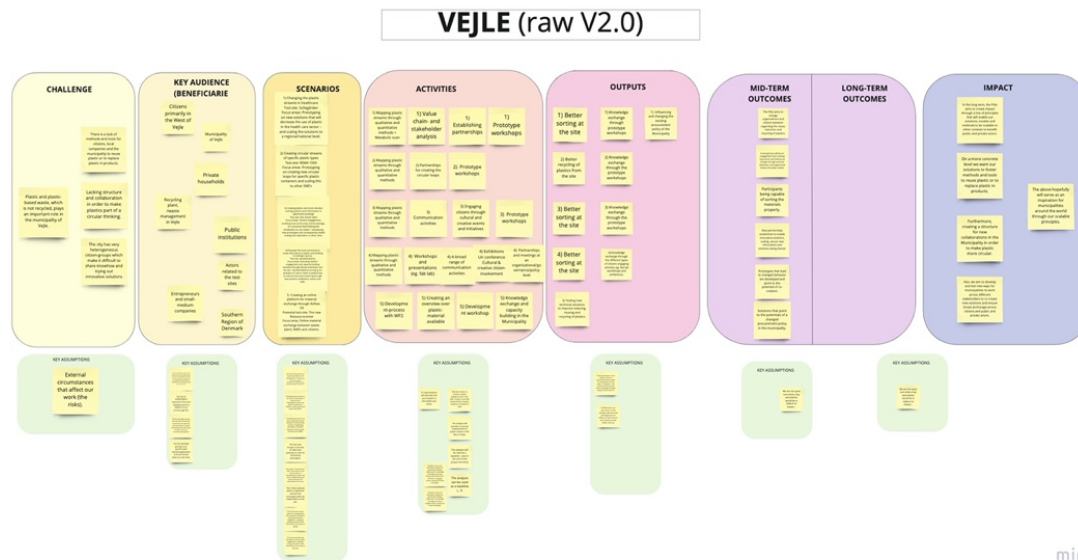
VEJLE (raw V2.0)

CHALLENGE

There is a lack of methods and tools for citizens, local companies and the municipality to reuse plastic or to replace plastic in products.

Plastic and plastic-based waste, which is not recycled, plays an important role in the municipality of Vejle.

Lacking structure and collaboration in order to make plastics part of a circular thinking.

The city has very heterogeneous citizen groups which make it difficult to share knowhow and trying out innovative solutions.

KEY AUDIENCE (BENEFICIARIE

Citizens primarily in the West of Vejle

Municipality of Vejle

Private households

Recycling plant, waste management in Vejle

Public institutions

Actors related to the test sites

Entrepreneurs and small-medium companies

Southern Region of Denmark

SCENARIOS

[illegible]

ACTIVITIES

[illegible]

1) Value chain- and stakeholder analysis

Establishing partnerships

1) Prototype workshops

2) Prototype workshops

3) Prototype workshops

4) Workshops and presentations (eg. fab lab)

4) A broad range of communication activities

5) Development process with WP2

5) Creating an overview over plastic material available

5) Development workshop

5) Knowledge exchange and capacity building in the Municipality

OUTPUTS

1) Better sorting at the site

2) Better recycling of plastics from the site

3) Better sorting at the site

4) Better sorting at the site

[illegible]

MID-TERM OUTCOMES

Participants being capable of sorting the materials properly

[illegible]

LONG-TERM OUTCOMES

IMPACT

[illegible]

The above hopefully will serve as an inspiration for municipalities around the world through our scalable principles.

KEY ASSUMPTIONS

External circumstances that affect our work (the risks).

KEY ASSUMPTIONS

KEY ASSUMPTIONS

KEY ASSUMPTIONS

KEY ASSUMPTIONS

KEY ASSUMPTIONS

KEY ASSUMPTIONS

mi